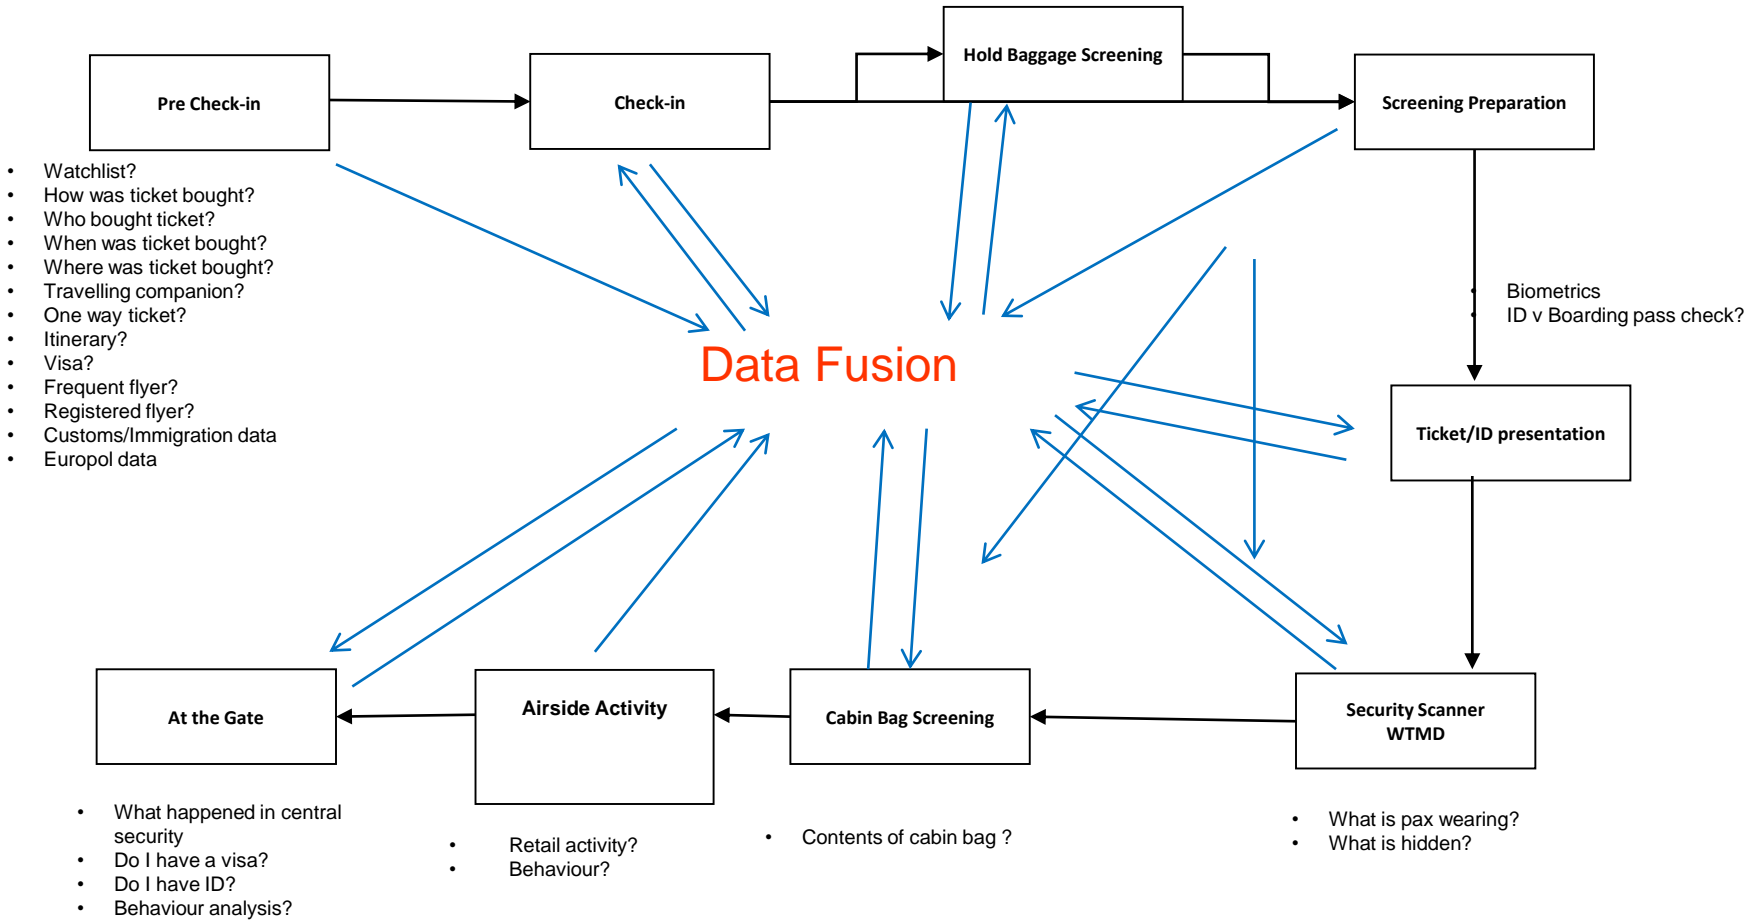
Pre Check-in

Check-in

Hold Baggage Screening

Screening Preparation

- Watchlist?
- How was ticket bought?
- Who bought ticket?
- When was ticket bought?
- Where was ticket bought?
- Travelling companion?
- One way ticket?
- Itinerary?
- Visa?
- Frequent flyer?
- Registered flyer?
- Customs/Immigration data
- Europol data

- Biometrics
- ID v Boarding pass check?

Data Fusion

Ticket/ID presentation

At the Gate

Airside Activity

Cabin Bag Screening

Security Scanner WTMD

- What happened in central security
- Do I have a visa?
- Do I have ID?
- Behaviour analysis?

- Retail activity?
- Behaviour?

- Contents of cabin bag ?

- What is pax wearing?
- What is hidden?